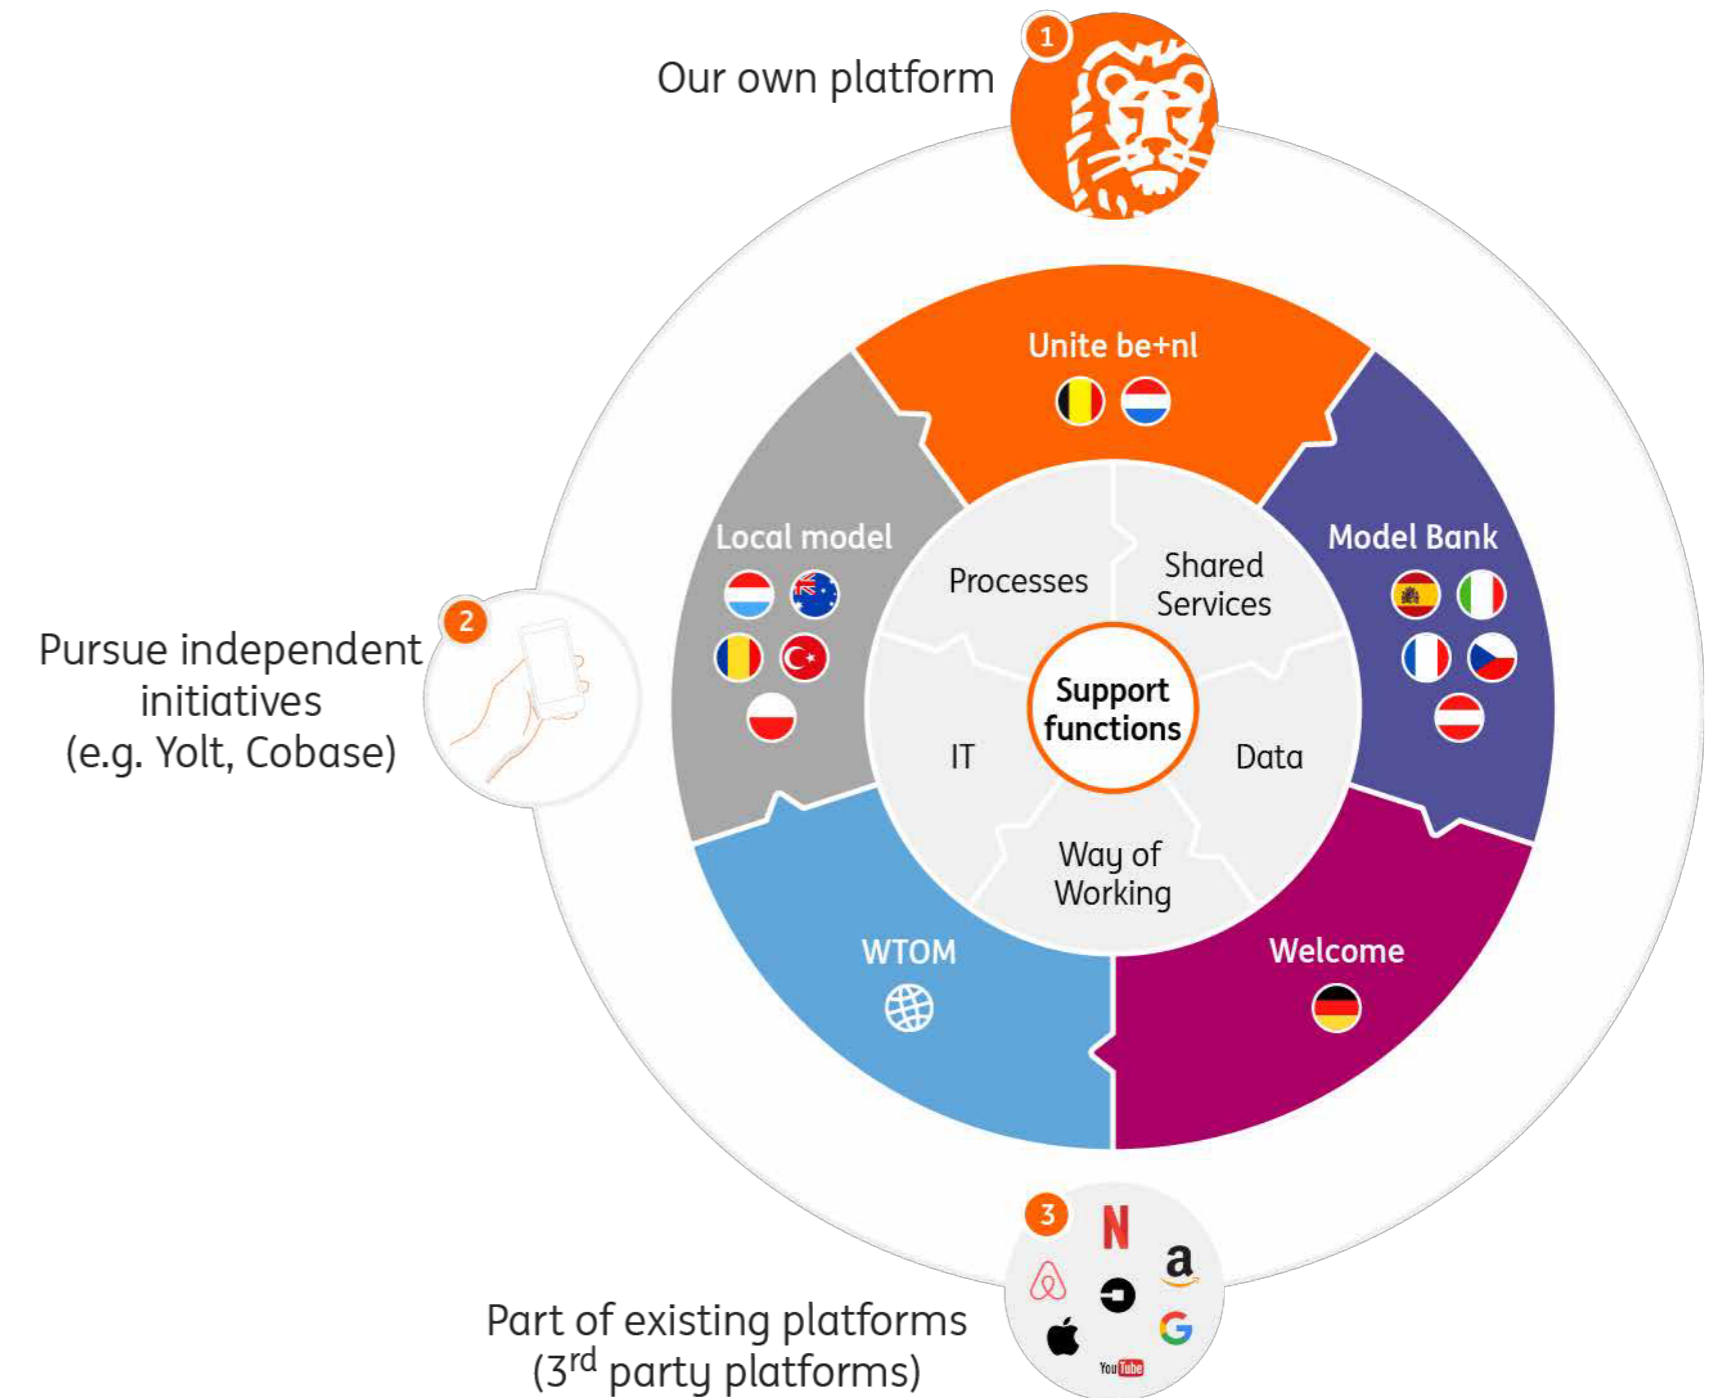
Our own platform

1

Unite be+nl

Local model

Model Bank

Processes

Shared Services

2

Pursue independent initiatives (e.g. Yolt, Cobase)

Support functions

IT

Data

Way of Working

WTOM

Welcome

3

N

a

G

YouTube

Part of existing platforms ($3^{rd}$ party platforms)